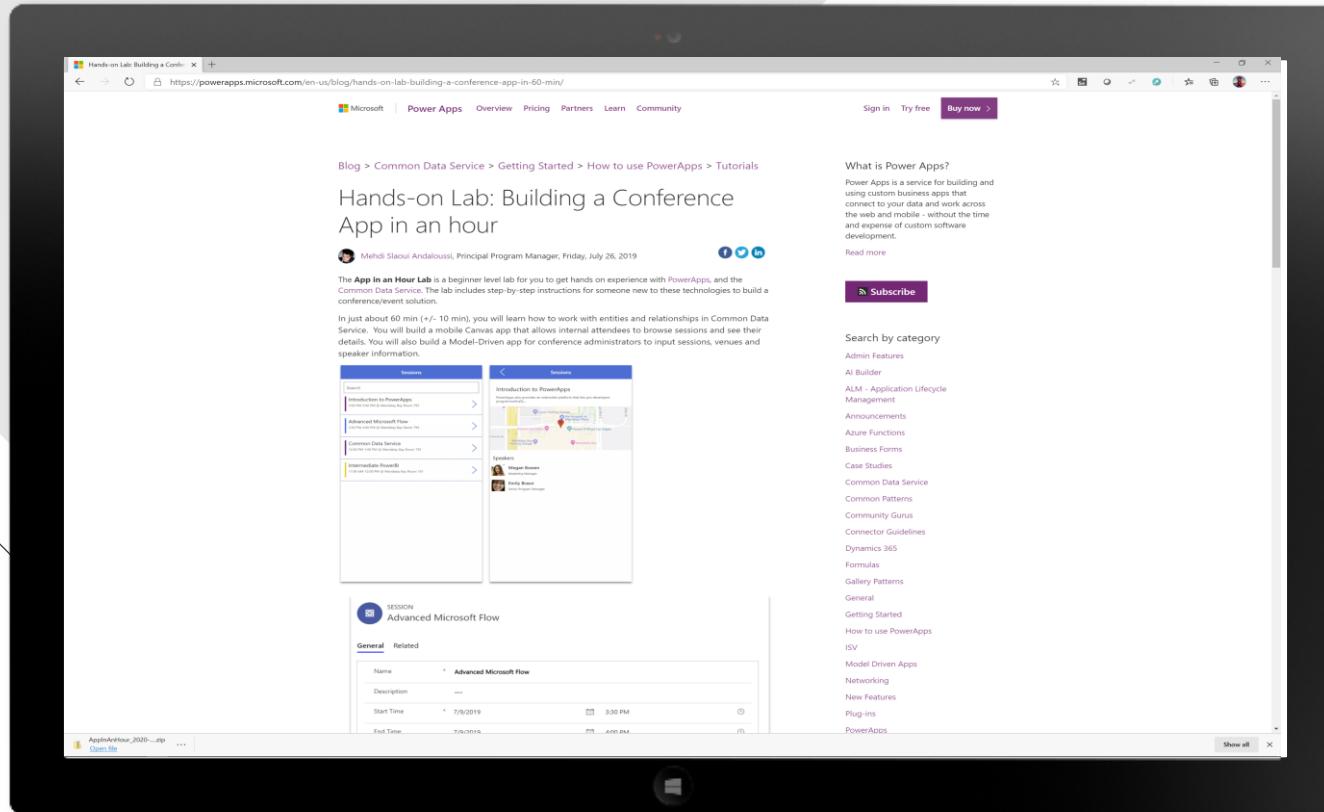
Hands-on Lab: Building a Confe ×

https://powerapps.microsoft.com/en-us/blog/hands-on-lab-building-a-conference-app-in-60-min/

Microsoft | Power Apps Overview Pricing Partners Learn Community

Sign in Try free Buy now >

Blog > Common Data Service > Getting Started > How to use PowerApps > Tutorials

Hands-on Lab: Building a Conference App in an hour

Mehdi Slaoui Andaloussi, Principal Program Manager, Friday, July 26, 2019

The **App in an Hour Lab** is a beginner level lab for you to get hands on experience with PowerApps, and the Common Data Service. The lab includes step-by-step instructions for someone new to these technologies to build a conference/event solution.

In just about 60 min (+/- 10 min), you will learn how to work with entities and relationships in Common Data Service. You will build a mobile Canvas app that allows internal attendees to browse sessions and see their details. You will also build a Model-Driven app for conference administrators to input sessions, venues and speaker information.

Sessions

Search

Introduction to PowerApps

Advanced Microsoft Flow

Common Data Service

Intermediate PowerBI

Sessions

Introduction to PowerApps

Speakers

Megan Bowen

Emily Braun

SESSION
Advanced Microsoft Flow

General Related

Name * Advanced Microsoft Flow

Description ---

Start Time * 7/9/2019 3:30 PM

End Time 7/9/2019 4:00 PM

What is Power Apps?

Power Apps is a service for building and using custom business apps that connect to your data and work across the web and mobile - without the time and expense of custom software development.

Read more

Subscribe

Search by category

Admin Features
AI Builder
ALM - Application Lifecycle Management
Announcements
Azure Functions
Business Forms
Case Studies
Common Data Service
Common Patterns
Community Gurus
Connector Guidelines
Dynamics 365
Formulas
Gallery Patterns
General
Getting Started
How to use PowerApps
ISV
Model Driven Apps
Networking
New Features
Plug-ins
PowerApps

AppInAnHour_2020-....zip
Open file

Show all ×